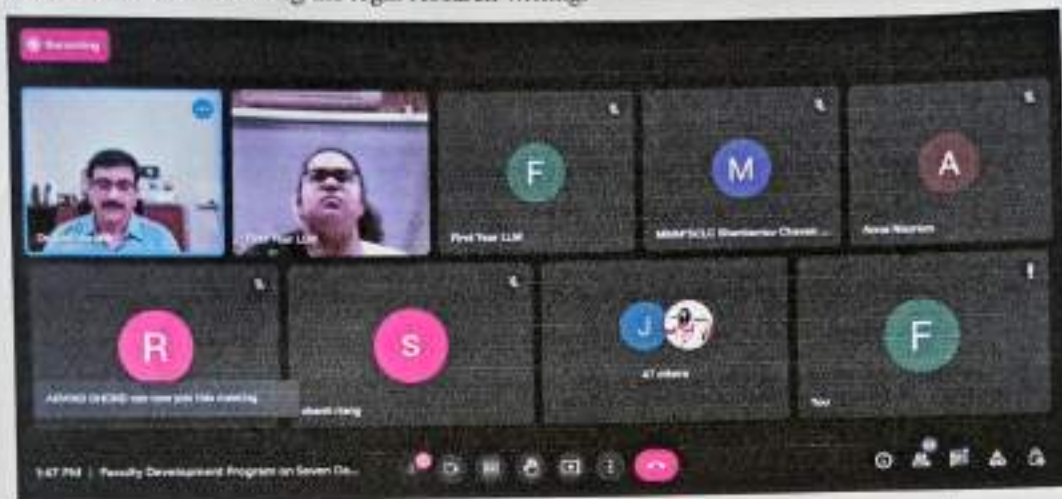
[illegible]

Recording

F

M

A

First Year LLM

MNMPSCLC Shantanu Chavan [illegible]

Anna Nisam

R

S

J

F

ARVIND GHOSE can now join this meeting

shanti rang

47 others

You

1:47 PM | Faculty Development Program on Seven Da...